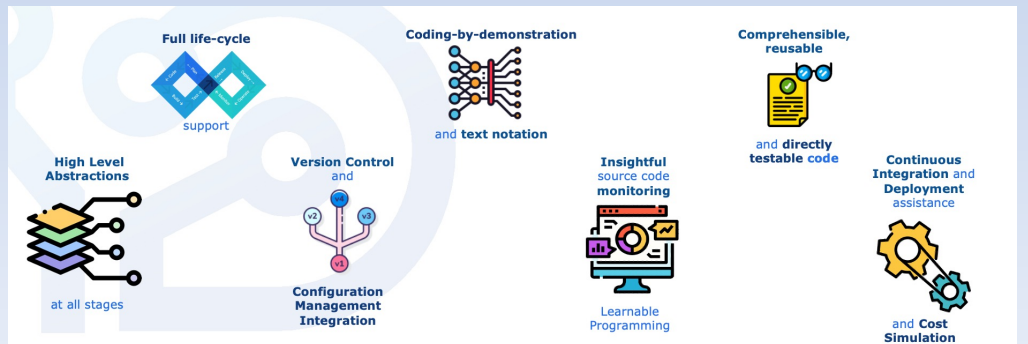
Full life-cycle

support

Coding-by-demonstration

and text notation

Comprehensible, reusable

and directly testable code

High Level Abstractions

at all stages

Version Control and

v1 v2 v3 v4

Configuration Management Integration

Insightful source code monitoring

Learnable Programming

Continuous Integration and Deployment assistance

and Cost Simulation